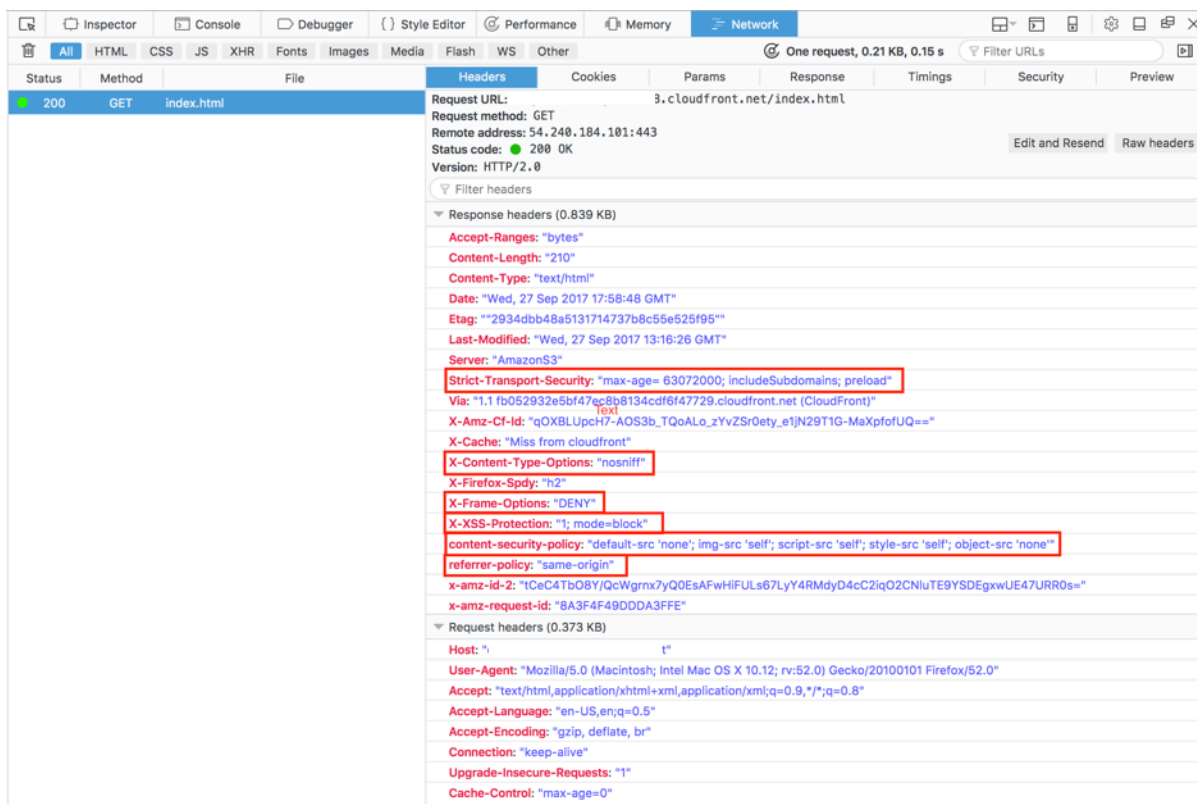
Inspector Console Debugger Style Editor Performance Memory Network

All HTML CSS JS XHR Fonts Images Media Flash WS Other

One request, 0.21 KB, 0.15 s

Filter URLs

| Status | Method | File |
|---|---|---|
| 200 | GET | index.html |

Headers Cookies Params Response Timings Security Preview

Request URL: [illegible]3.cloudfront.net/index.html
Request method: GET
Remote address: 54.240.184.101:443
Status code: 200 OK
Version: HTTP/2.0

Edit and Resend Raw headers

Filter headers

Response headers (0.839 KB)

Accept-Ranges: "bytes"
Content-Length: "210"
Content-Type: "text/html"
Date: "Wed, 27 Sep 2017 17:58:48 GMT"
Etag: ""2934dbb48a5131714737b8c55e525f95""
Last-Modified: "Wed, 27 Sep 2017 13:16:26 GMT"
Server: "AmazonS3"
Strict-Transport-Security: "max-age= 63072000; includeSubdomains; preload"
Via: "1.1 fb052932e5bf47ec8b8134cdf6f47729.cloudfront.net (CloudFront)"
Text
X-Amz-Cf-Id: "qOXBLUpcH7-AOS3b_TQoALo_zYvZSr0ety_e1jN29T1G-MaXpfofUQ=="
X-Cache: "Miss from cloudfront"
X-Content-Type-Options: "nosniff"
X-Firefox-Spdy: "h2"
X-Frame-Options: "DENY"
X-XSS-Protection: "1; mode=block"
content-security-policy: "default-src 'none'; img-src 'self'; script-src 'self'; style-src 'self'; object-src 'none'"
referrer-policy: "same-origin"
x-amz-id-2: "tCeC4TbO8Y/QcWgrnx7yQ0EsAFwHiFULs67LyY4RMdyD4cC2iqO2CNluTE9YSDEgxwUE47URR0s="
x-amz-request-id: "8A3F4F49DDDA3FFE"

Request headers (0.373 KB)

Host: "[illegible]t"
User-Agent: "Mozilla/5.0 (Macintosh; Intel Mac OS X 10.12; rv:52.0) Gecko/20100101 Firefox/52.0"
Accept: "text/html,application/xhtml+xml,application/xml;q=0.9,*/*;q=0.8"
Accept-Language: "en-US,en;q=0.5"
Accept-Encoding: "gzip, deflate, br"
Connection: "keep-alive"
Upgrade-Insecure-Requests: "1"
Cache-Control: "max-age=0"